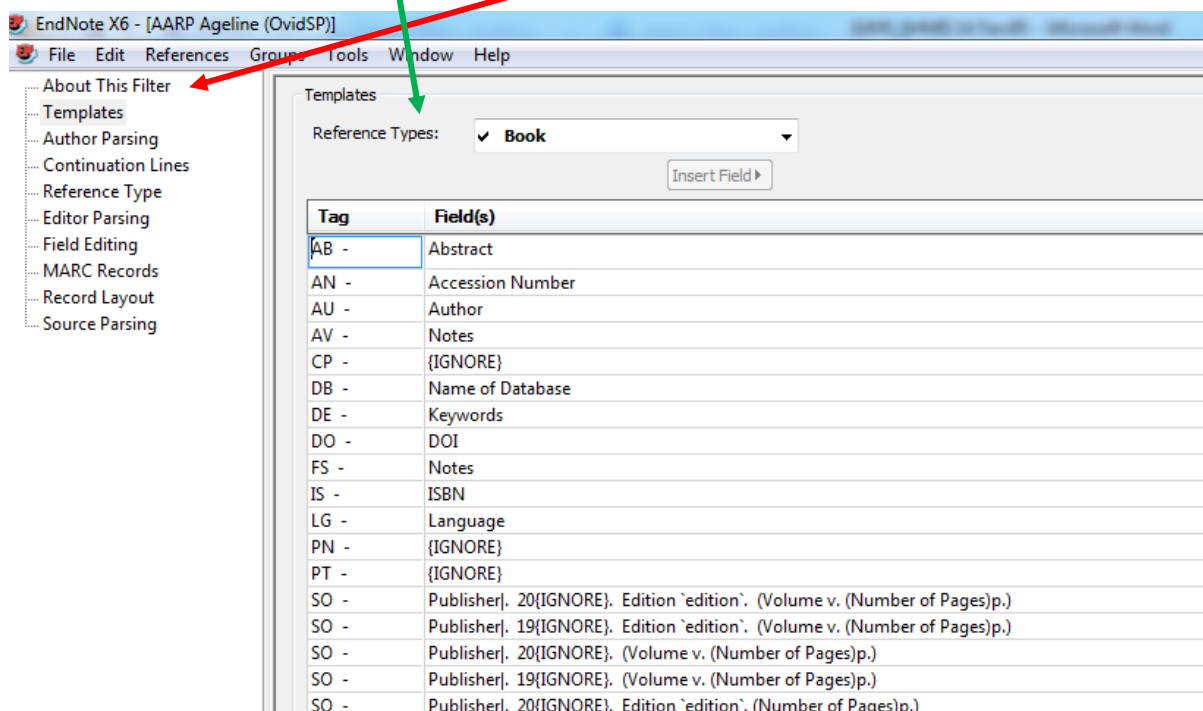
EndNote X6 - [AARP Ageline (OvidSP)]

File Edit References Groups Tools Window Help

About This Filter
Templates
Author Parsing
Continuation Lines
Reference Type
Editor Parsing
Field Editing
MARC Records
Record Layout
Source Parsing

Templates

Reference Types: ✔ Book

Insert Field

| Tag | Field(s) |
|---|---|
| AB - | Abstract |
| AN - | Accession Number |
| AU - | Author |
| AV - | Notes |
| CP - | {IGNORE} |
| DB - | Name of Database |
| DE - | Keywords |
| DO - | DOI |
| FS - | Notes |
| IS - | ISBN |
| LG - | Language |
| PN - | {IGNORE} |
| PT - | {IGNORE} |
| SO - | Publisher\|. 20{IGNORE}. Edition `edition`. (Volume v. (Number of Pages)p.) |
| SO - | Publisher\|. 19{IGNORE}. Edition `edition`. (Volume v. (Number of Pages)p.) |
| SO - | Publisher\|. 20{IGNORE}. (Volume v. (Number of Pages)p.) |
| SO - | Publisher\|. 19{IGNORE}. (Volume v. (Number of Pages)p.) |
| SO - | Publisher\|. 20{IGNORE}. Edition `edition`. (Number of Pages)p.) |